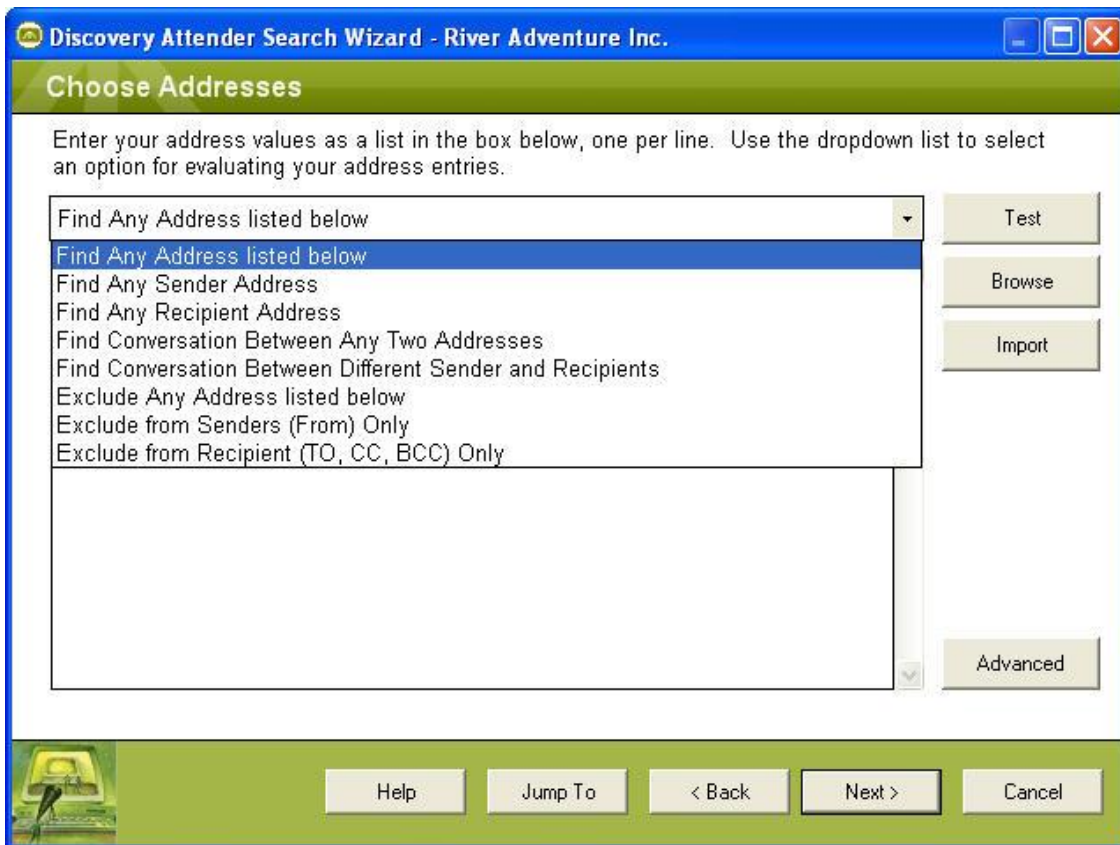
Discovery Attender Search Wizard - River Adventure Inc.

Choose Addresses

Enter your address values as a list in the box below, one per line. Use the dropdown list to select an option for evaluating your address entries.

Find Any Address listed below

Test

Find Any Address listed below
Find Any Sender Address
Find Any Recipient Address
Find Conversation Between Any Two Addresses
Find Conversation Between Different Sender and Recipients
Exclude Any Address listed below
Exclude from Senders (From) Only
Exclude from Recipient (TO, CC, BCC) Only

Browse

Import

Advanced

Help

Jump To

< Back

Next >

Cancel